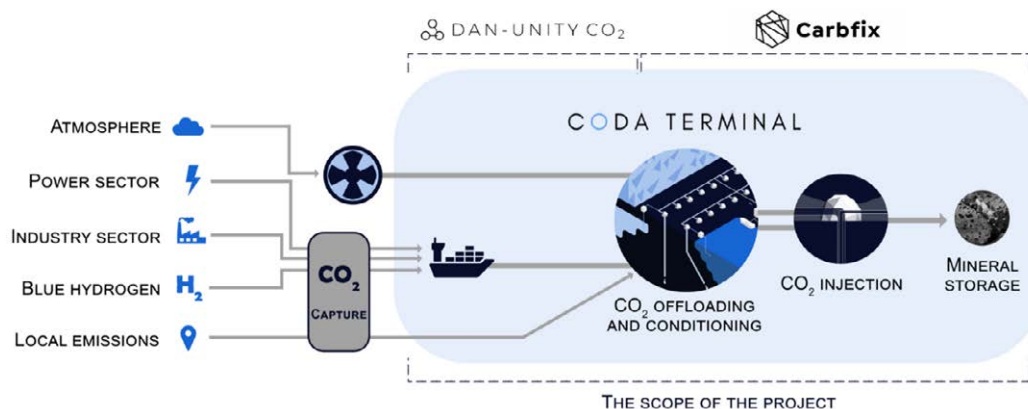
DAN-UNITY $CO_2$

Carbfix

CODA TERMINAL

Atmosphere

Power sector

Industry sector

Blue hydrogen

$H_2$

Local emissions

$CO_2$

Capture

$CO_2$ offloading and conditioning

$CO_2$ injection

Mineral storage

The scope of the project